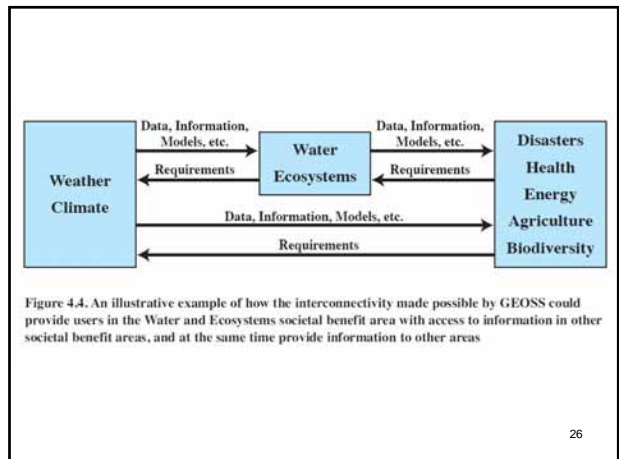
Weather
Climate

Data, Information, Models, etc.

Requirements

Water
Ecosystems

Data, Information, Models, etc.

Requirements

Disasters
Health
Energy
Agriculture
Biodiversity

Data, Information, Models, etc.

Requirements

Figure 4.4. An illustrative example of how the interconnectivity made possible by GEOSS could provide users in the Water and Ecosystems societal benefit area with access to information in other societal benefit areas, and at the same time provide information to other areas

26